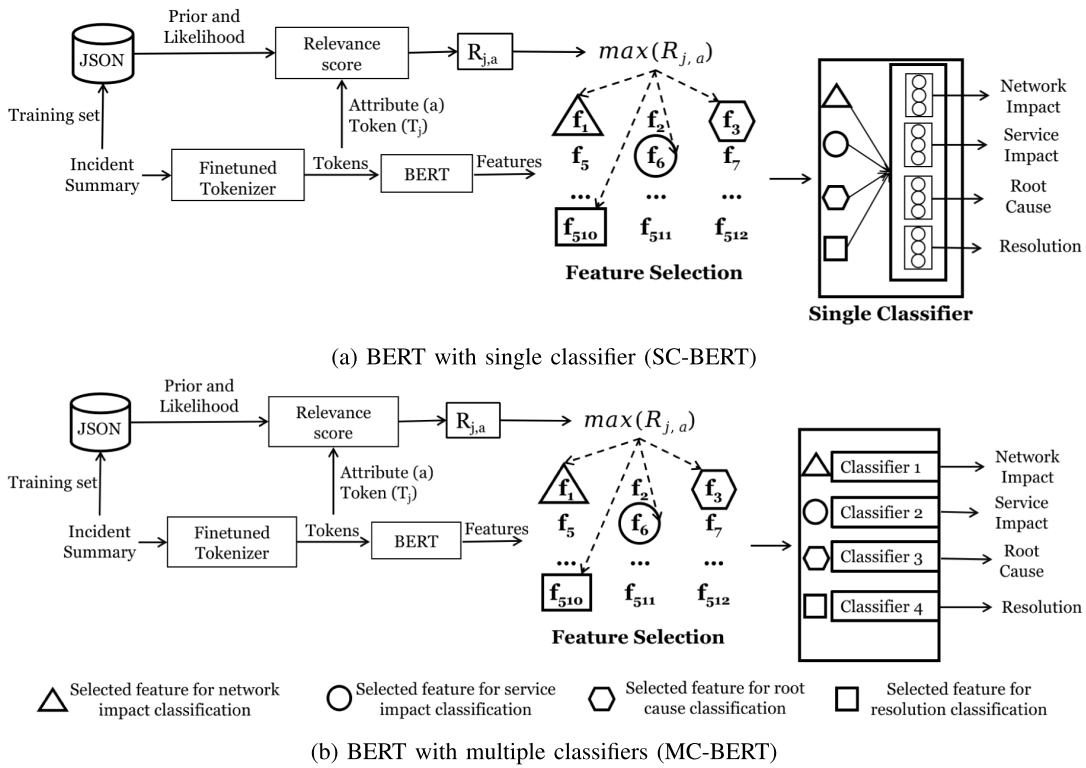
Prior and Likelihood

JSON

Relevance score

$R_{j,a}$

$max(R_{j,a})$

Training set

Attribute (a) Token ($T_j$)

Incident Summary

Finetuned Tokenizer

Tokens

BERT

Features

$f_1$ $f_2$ $f_3$

$f_5$ $f_6$ $f_7$

... ... ...

$f_{510}$ $f_{511}$ $f_{512}$

Feature Selection

Network Impact

Service Impact

Root Cause

Resolution

Single Classifier

(a) BERT with single classifier (SC-BERT)

Prior and Likelihood

JSON

Relevance score

$R_{j,a}$

$max(R_{j,a})$

Training set

Attribute (a) Token ($T_j$)

Incident Summary

Finetuned Tokenizer

Tokens

BERT

Features

$f_1$ $f_2$ $f_3$

$f_5$ $f_6$ $f_7$

... ... ...

$f_{510}$ $f_{511}$ $f_{512}$

Feature Selection

Classifier 1

Network Impact

Classifier 2

Service Impact

Classifier 3

Root Cause

Classifier 4

Resolution

Selected feature for network impact classification

Selected feature for service impact classification

Selected feature for root cause classification

Selected feature for resolution classification

(b) BERT with multiple classifiers (MC-BERT)